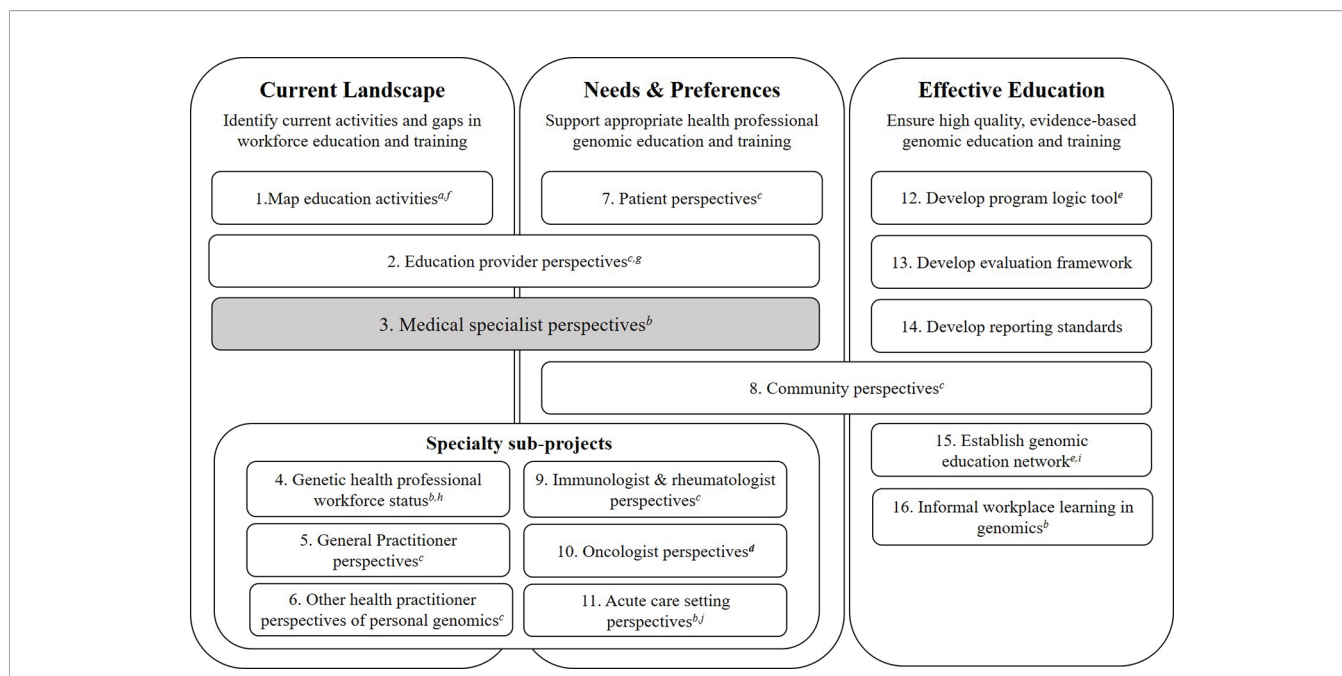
Current Landscape
Identify current activities and gaps in workforce education and training

Needs & Preferences
Support appropriate health professional genomic education and training

Effective Education
Ensure high quality, evidence-based genomic education and training

1.Map education activities$^{a,f}$

7. Patient perspectives$^{c}$

12. Develop program logic tool$^{e}$

2. Education provider perspectives$^{c,g}$

13. Develop evaluation framework

3. Medical specialist perspectives$^{b}$

14. Develop reporting standards

8. Community perspectives$^{c}$

Specialty sub-projects

4. Genetic health professional workforce status$^{b,h}$

9. Immunologist & rheumatologist perspectives$^{c}$

5. General Practitioner perspectives$^{c}$

10. Oncologist perspectives$^{d}$

6. Other health practitioner perspectives of personal genomics$^{c}$

11. Acute care setting perspectives$^{b,j}$

15. Establish genomic education network$^{e,i}$

16. Informal workplace learning in genomics$^{b}$